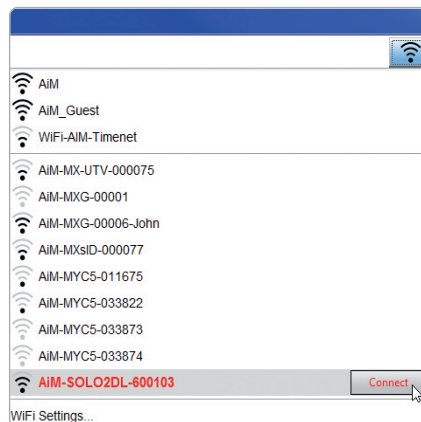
AiM
AiM_Guest
WiFi-AiM-Timenet
AiM-MX-UTV-000075
AiM-MXG-00001
AiM-MXG-00006-John
AiM-MXsID-000077
AiM-MYC5-011675
AiM-MYC5-033822
AiM-MYC5-033873
AiM-MYC5-033874
AiM-SOLO2DL-600103
Connect
WiFi Settings...